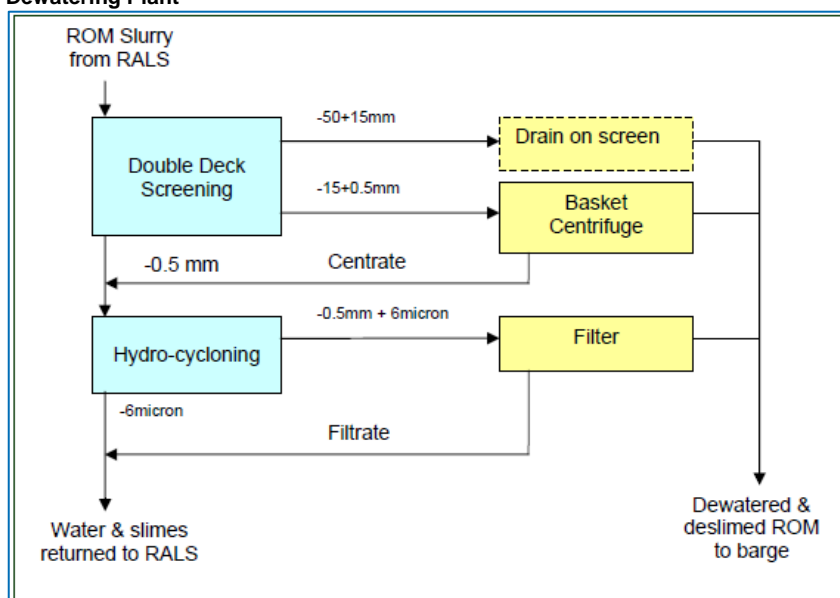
Dewatering Plant

ROM Slurry from RALS

Double Deck Screening

-50+15mm

Drain on screen

-15+0.5mm

Basket Centrifuge

-0.5 mm

Centrate

Hydro-cycloning

-0.5mm + 6micron

Filter

-6micron

Filtrate

Water & slimes returned to RALS

Dewatered & deslimed ROM to barge